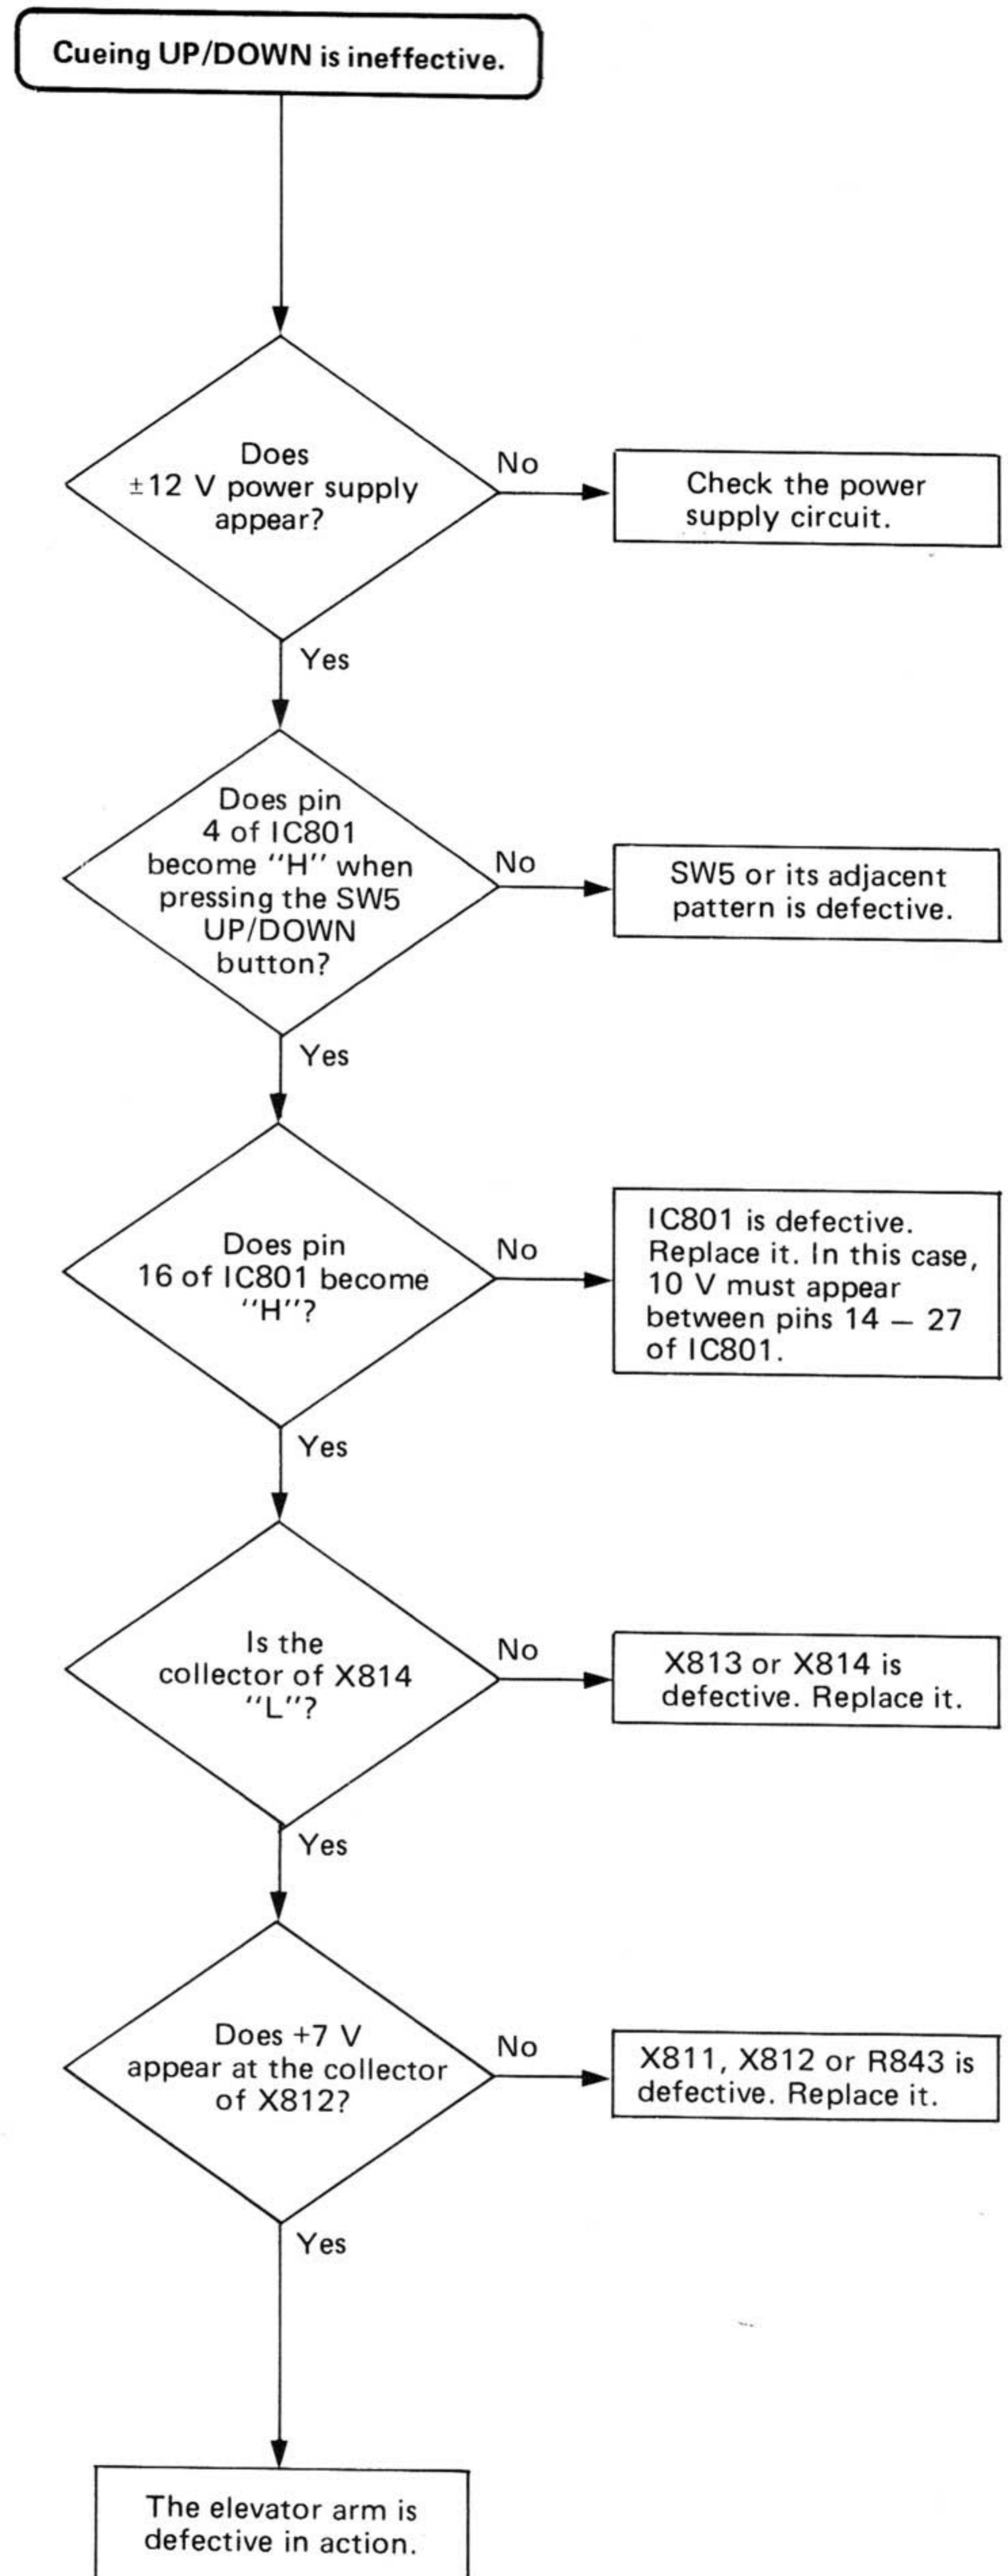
Cueing UP/DOWN is ineffective.

Does ±12 V power supply appear?

No

Check the power supply circuit.

Yes

Does pin 4 of IC801 become ''H'' when pressing the SW5 UP/DOWN button?

No

SW5 or its adjacent pattern is defective.

Yes

Does pin 16 of IC801 become ''H''?

No

IC801 is defective. Replace it. In this case, 10 V must appear between pins 14 — 27 of IC801.

Yes

Is the collector of X814 ''L''?

No

X813 or X814 is defective. Replace it.

Yes

Does +7 V appear at the collector of X812?

No

X811, X812 or R843 is defective. Replace it.

Yes

The elevator arm is defective in action.